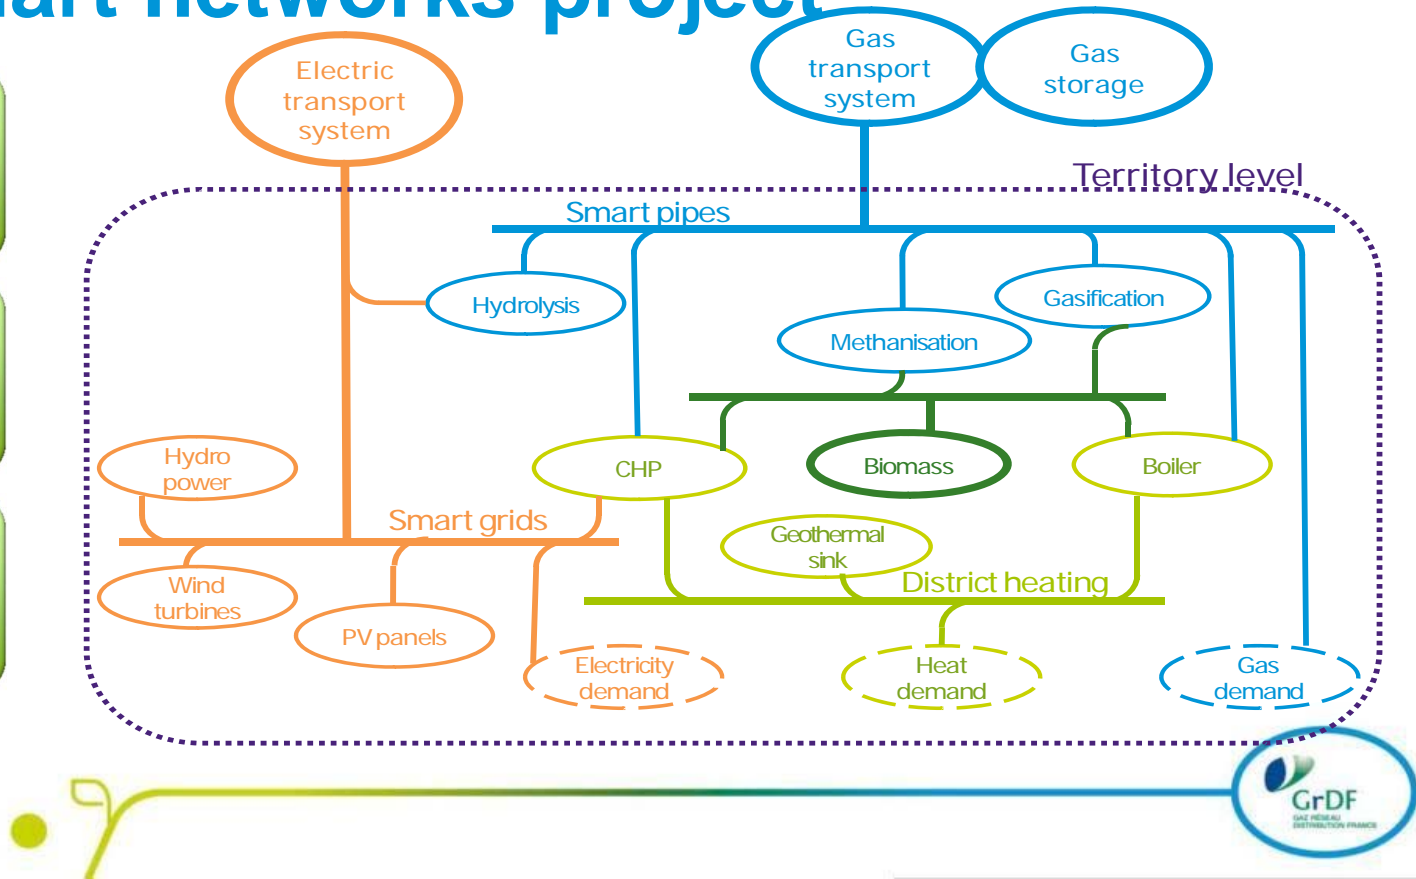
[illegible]art networks project

Electric transport system

Gas transport system

Gas storage

Territory level

Smart pipes

Hydrolysis

Gasification

Methanisation

Hydro power

CHP

Biomass

Boiler

Smart grids

Geothermal sink

Wind turbines

District heating

PV panels

Electricity demand

Heat demand

Gas demand

GrDF
GAZ RÉSEAU DISTRIBUTION FRANCE